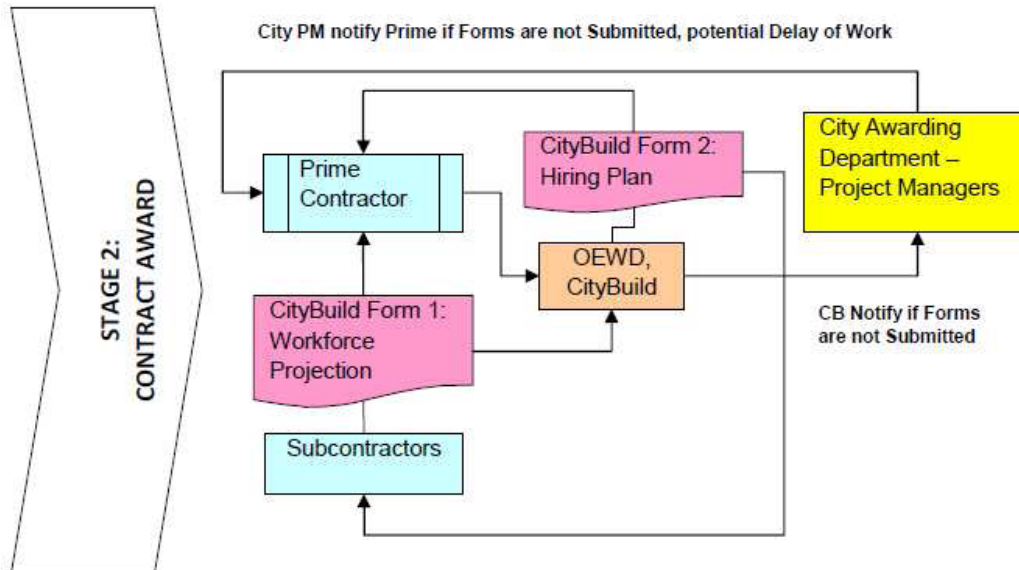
STAGE 2:
CONTRACT AWARD

City PM notify Prime if Forms are not Submitted, potential Delay of Work

Prime Contractor

CityBuild Form 2: Hiring Plan

City Awarding Department – Project Managers

OEWD, CityBuild

CityBuild Form 1: Workforce Projection

CB Notify if Forms are not Submitted

Subcontractors